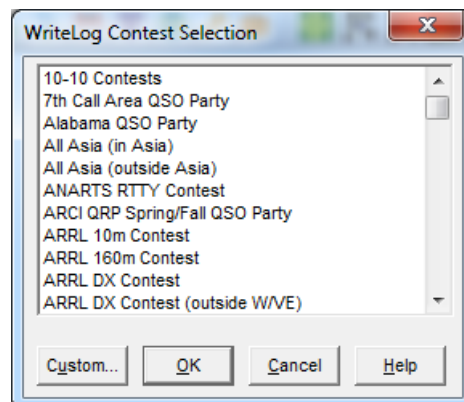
WriteLog Contest Selection

10-10 Contests
7th Call Area QSO Party
Alabama QSO Party
All Asia (in Asia)
All Asia (outside Asia)
ANARTS RTTY Contest
ARCI QRP Spring/Fall QSO Party
ARRL 10m Contest
ARRL 160m Contest
ARRL DX Contest
ARRL DX Contest (outside W/VE)

Custom...
OK
Cancel
Help